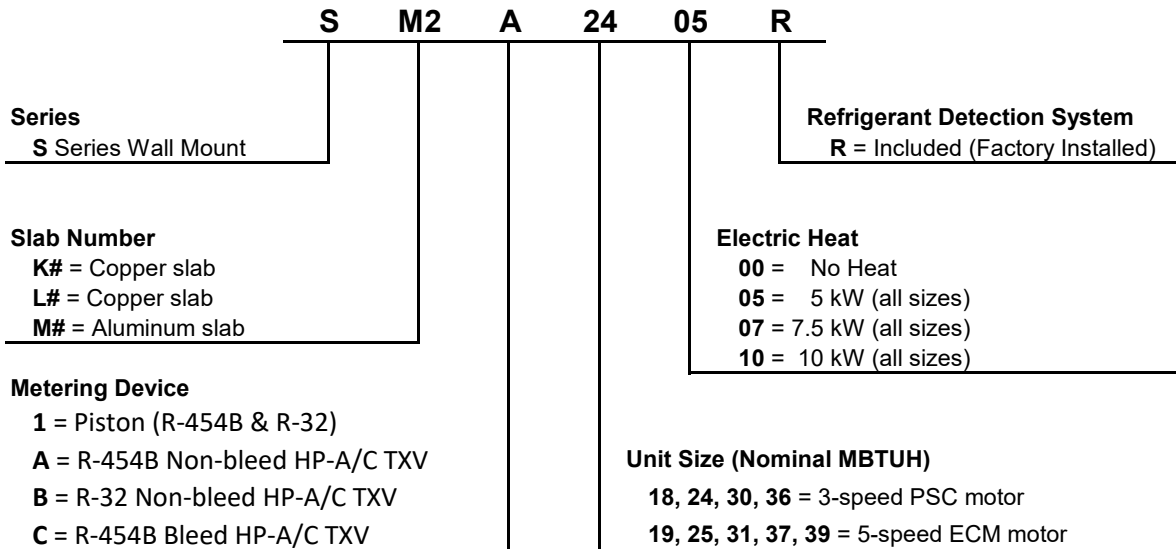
S M2 A 24 05 R

**Series**
**S** Series Wall Mount

**Slab Number**
**K#** = Copper slab
**L#** = Copper slab
**M#** = Aluminum slab

**Metering Device**
**1** = Piston (R-454B & R-32)
**A** = R-454B Non-bleed HP-A/C TXV
**B** = R-32 Non-bleed HP-A/C TXV
**C** = R-454B Bleed HP-A/C TXV

**Refrigerant Detection System**
**R** = Included (Factory Installed)

**Electric Heat**
**00** = No Heat
**05** = 5 kW (all sizes)
**07** = 7.5 kW (all sizes)
**10** = 10 kW (all sizes)

**Unit Size (Nominal MBTUH)**
**18, 24, 30, 36** = 3-speed PSC motor
**19, 25, 31, 37, 39** = 5-speed ECM motor